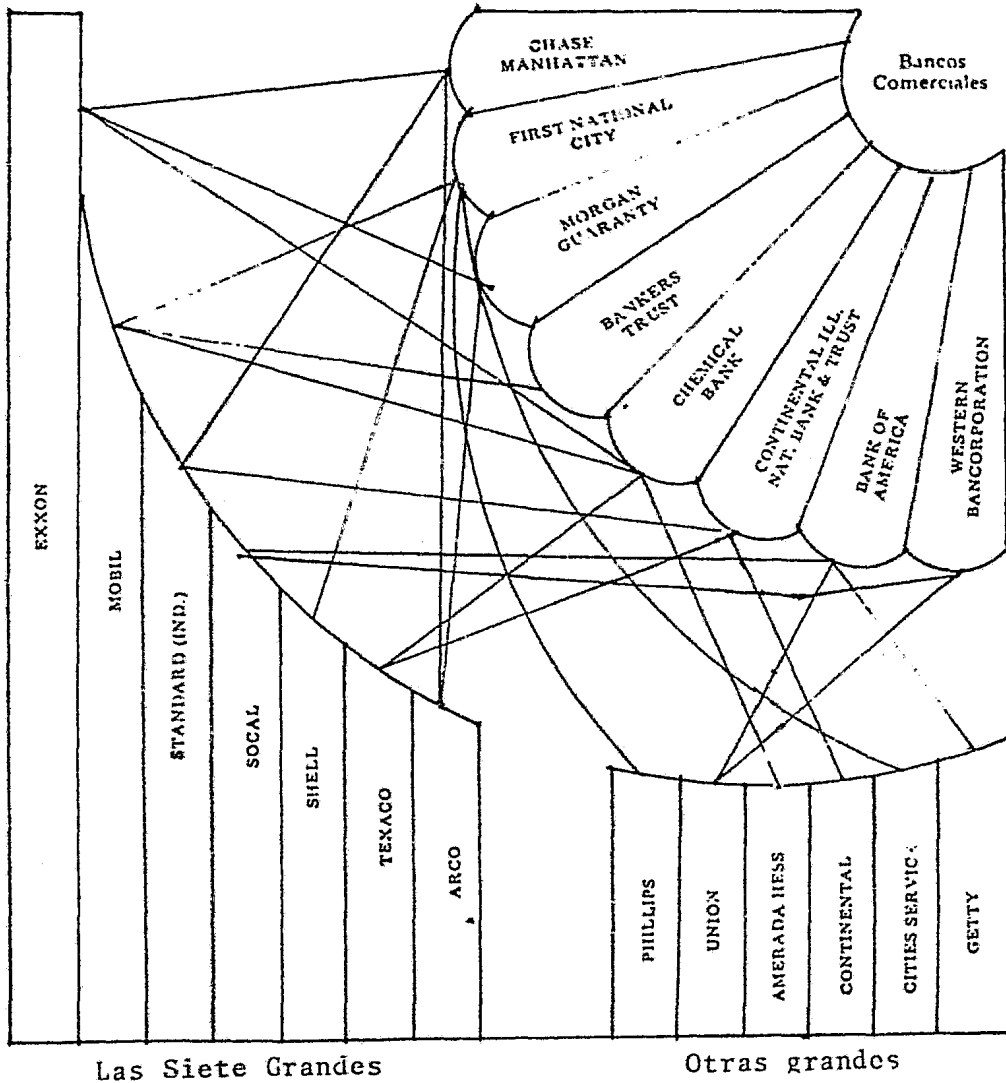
Bancos Comerciales

CHASE MANHATTAN

FIRST NATIONAL CITY

MORGAN GUARANTY

BANKERS TRUST

CHEMICAL BANK

CONTINENTAL ILL. NAT. BANK & TRUST

BANK OF AMERICA

WESTERN BANCORPORATION

EXXON

MOBIL

STANDARD (IND.)

SOCAL

SHELL

TEXACO

ARCO

PHILLIPS

UNION

AMERADA HESS

CONTINENTAL

CITIES SERVICE

GETTY

Las Siete Grandes

Otras grandes